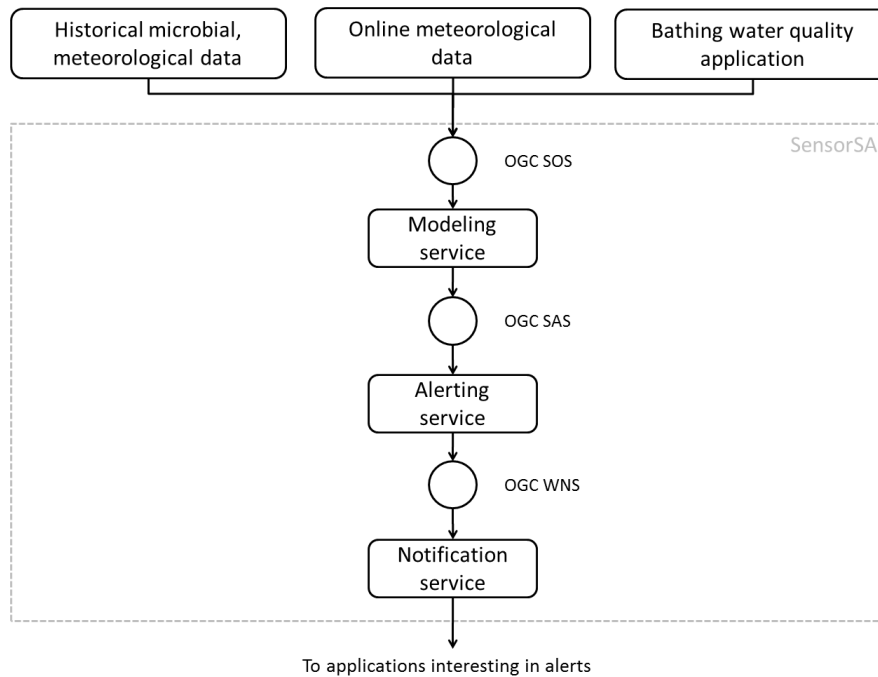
Historical microbial, meteorological data

Online meteorological data

Bathing water quality application

SensorSA

OGC SOS

Modeling service

OGC SAS

Alerting service

OGC WNS

Notification service

To applications interesting in alerts